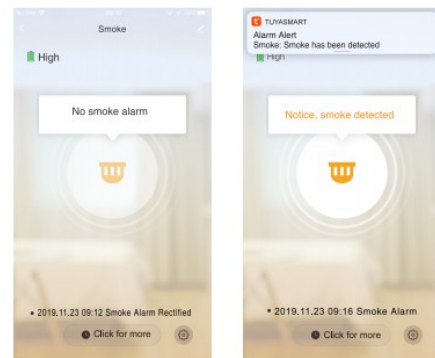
Smoke

High

No smoke alarm

• 2019.11.23 09:12 Smoke Alarm Rectified

Click for more

TUYASMART
Alarm Alert
Smoke: Smoke has been detected

High

Notice, smoke detected

• 2019.11.23 09:16 Smoke Alarm

Click for more